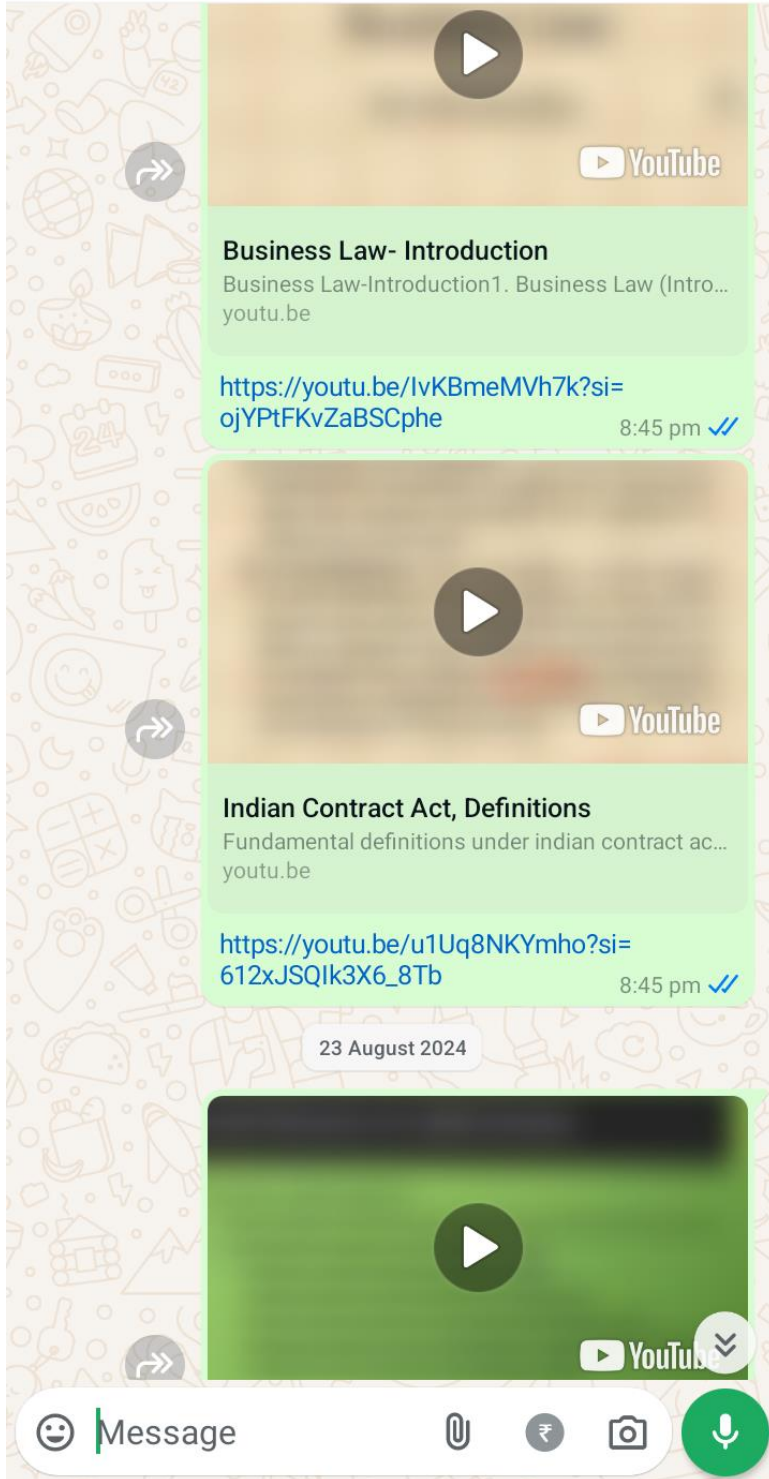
YouTube

Business Law- Introduction
Business Law-Introduction1. Business Law (Intro...
youtu.be

https://youtu.be/IvKBmeMVh7k?si=ojYPtFKvZaBSCphe
8:45 pm

YouTube

Indian Contract Act, Definitions
Fundamental definitions under indian contract ac...
youtu.be

https://youtu.be/u1Uq8NKYmho?si=612xJSQIk3X6_8Tb
8:45 pm

23 August 2024

YouTube

Message